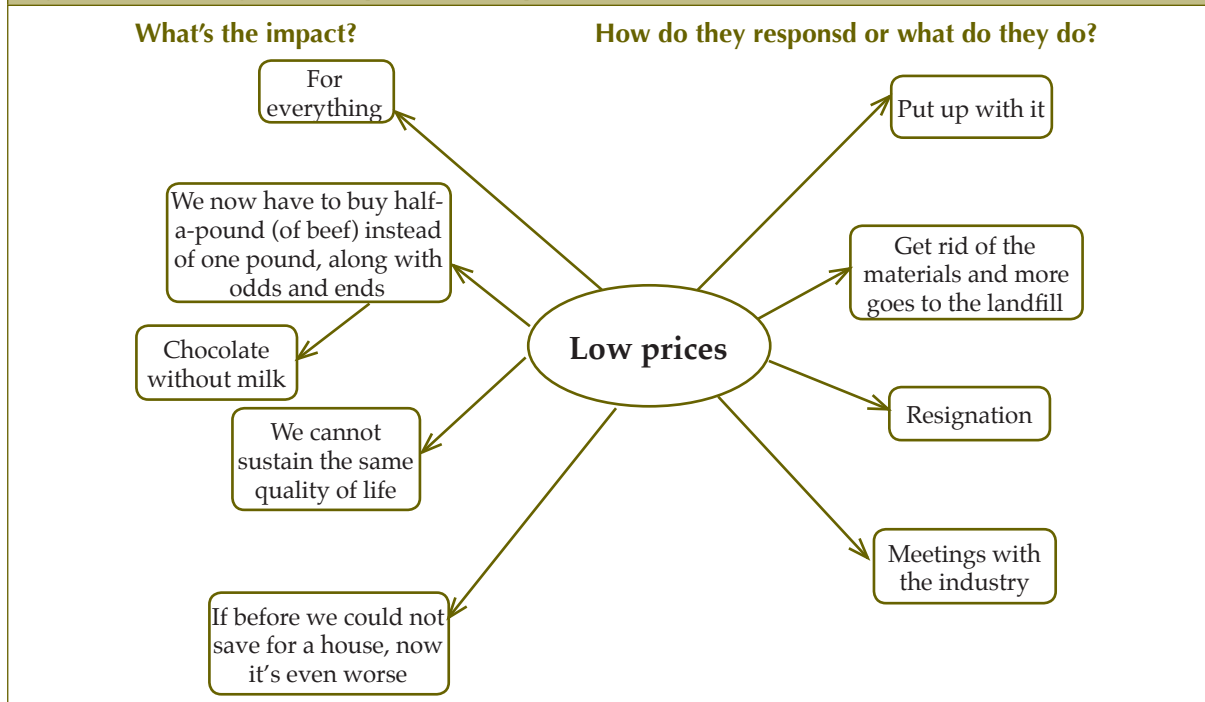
What's the impact?

How do they responsd or what do they do?

For everything

We now have to buy half-a-pound (of beef) instead of one pound, along with odds and ends

Chocolate without milk

We cannot sustain the same quality of life

If before we could not save for a house, now it's even worse

Low prices

Put up with it

Get rid of the materials and more goes to the landfill

Resignation

Meetings with the industry